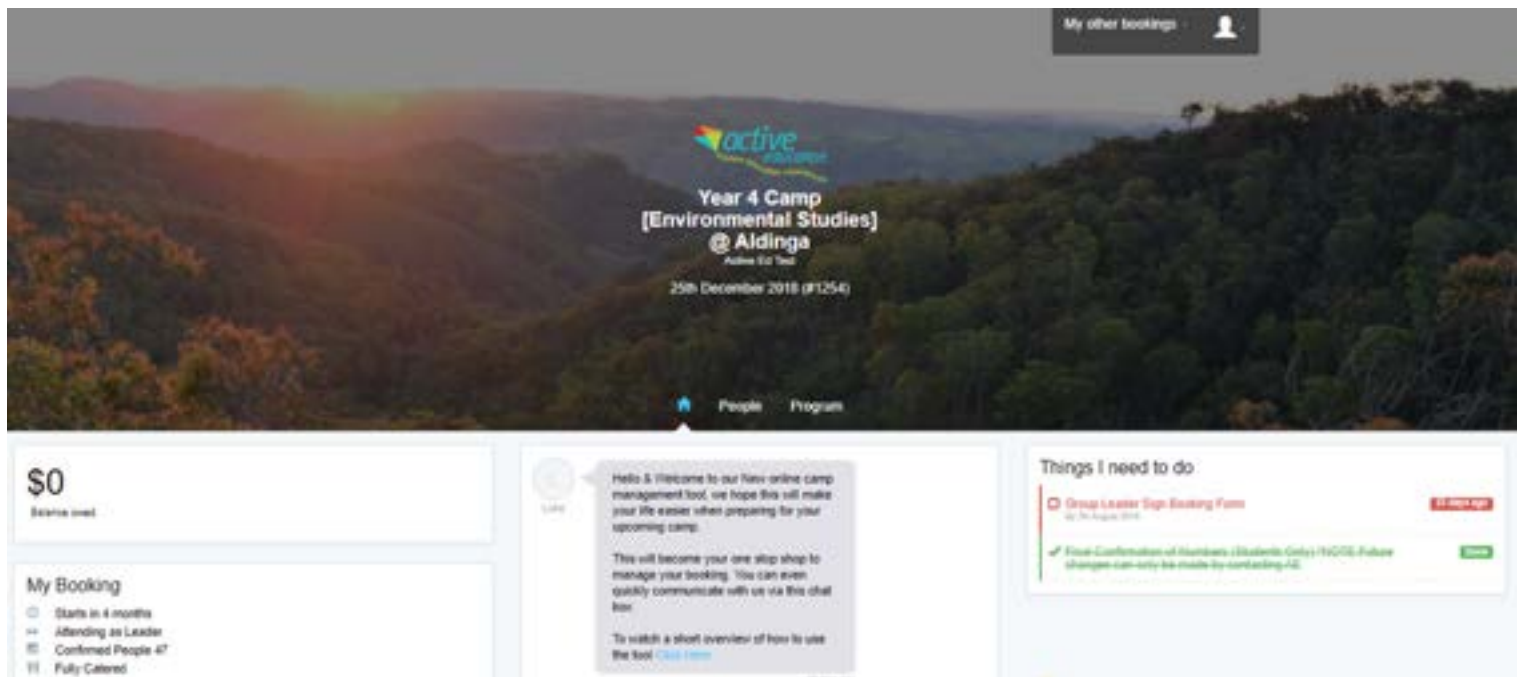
My other bookings

active education

Year 4 Camp [Environmental Studies] @ Aldinga

Active Ed Test

25th December 2018 (#1254)

People Program

$0

Balance owed

My Booking

Starts in 4 months

Attending as Leader

Confirmed People 47

Fully Catered

Luke

Hello & Welcome to our New online camp management tool, we hope this will make your life easier when preparing for your upcoming camp.

This will become your one stop shop to manage your booking. You can even quickly communicate with us via this chat box.

To watch a short overview of how to use the tool Click Here

Things I need to do

Group Leader Sign Booking Form

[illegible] 7th August 2018

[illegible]

Final Confirmation of Numbers (Students Only) *NOTE Future changes can only be made by contacting AE

Done